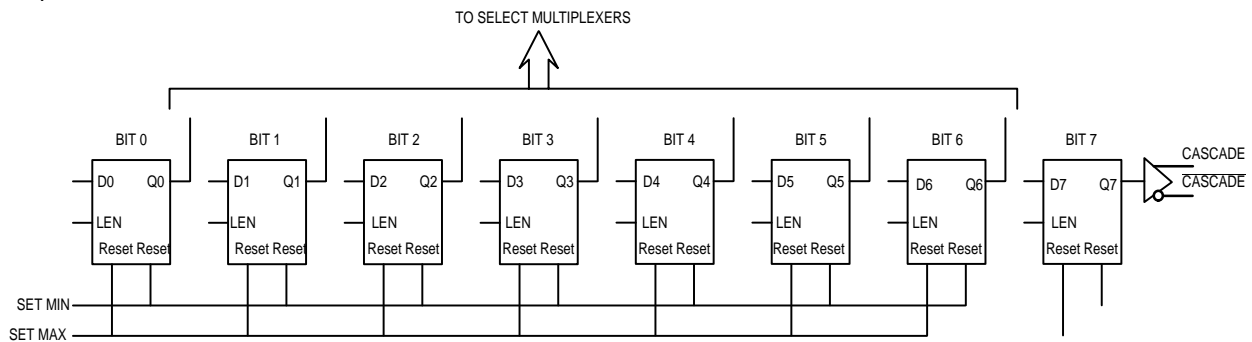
TO SELECT MULTIPLEXERS

BIT 0
D0 Q0
LEN
Reset Reset

BIT 1
D1 Q1
LEN
Reset Reset

BIT 2
D2 Q2
LEN
Reset Reset

BIT 3
D3 Q3
LEN
Reset Reset

BIT 4
D4 Q4
LEN
Reset Reset

BIT 5
D5 Q5
LEN
Reset Reset

BIT 6
D6 Q6
LEN
Reset Reset

BIT 7
D7 Q7
LEN
Reset Reset

CASCADE
$\overline{\text{CASCADE}}$

SET MIN
SET MAX